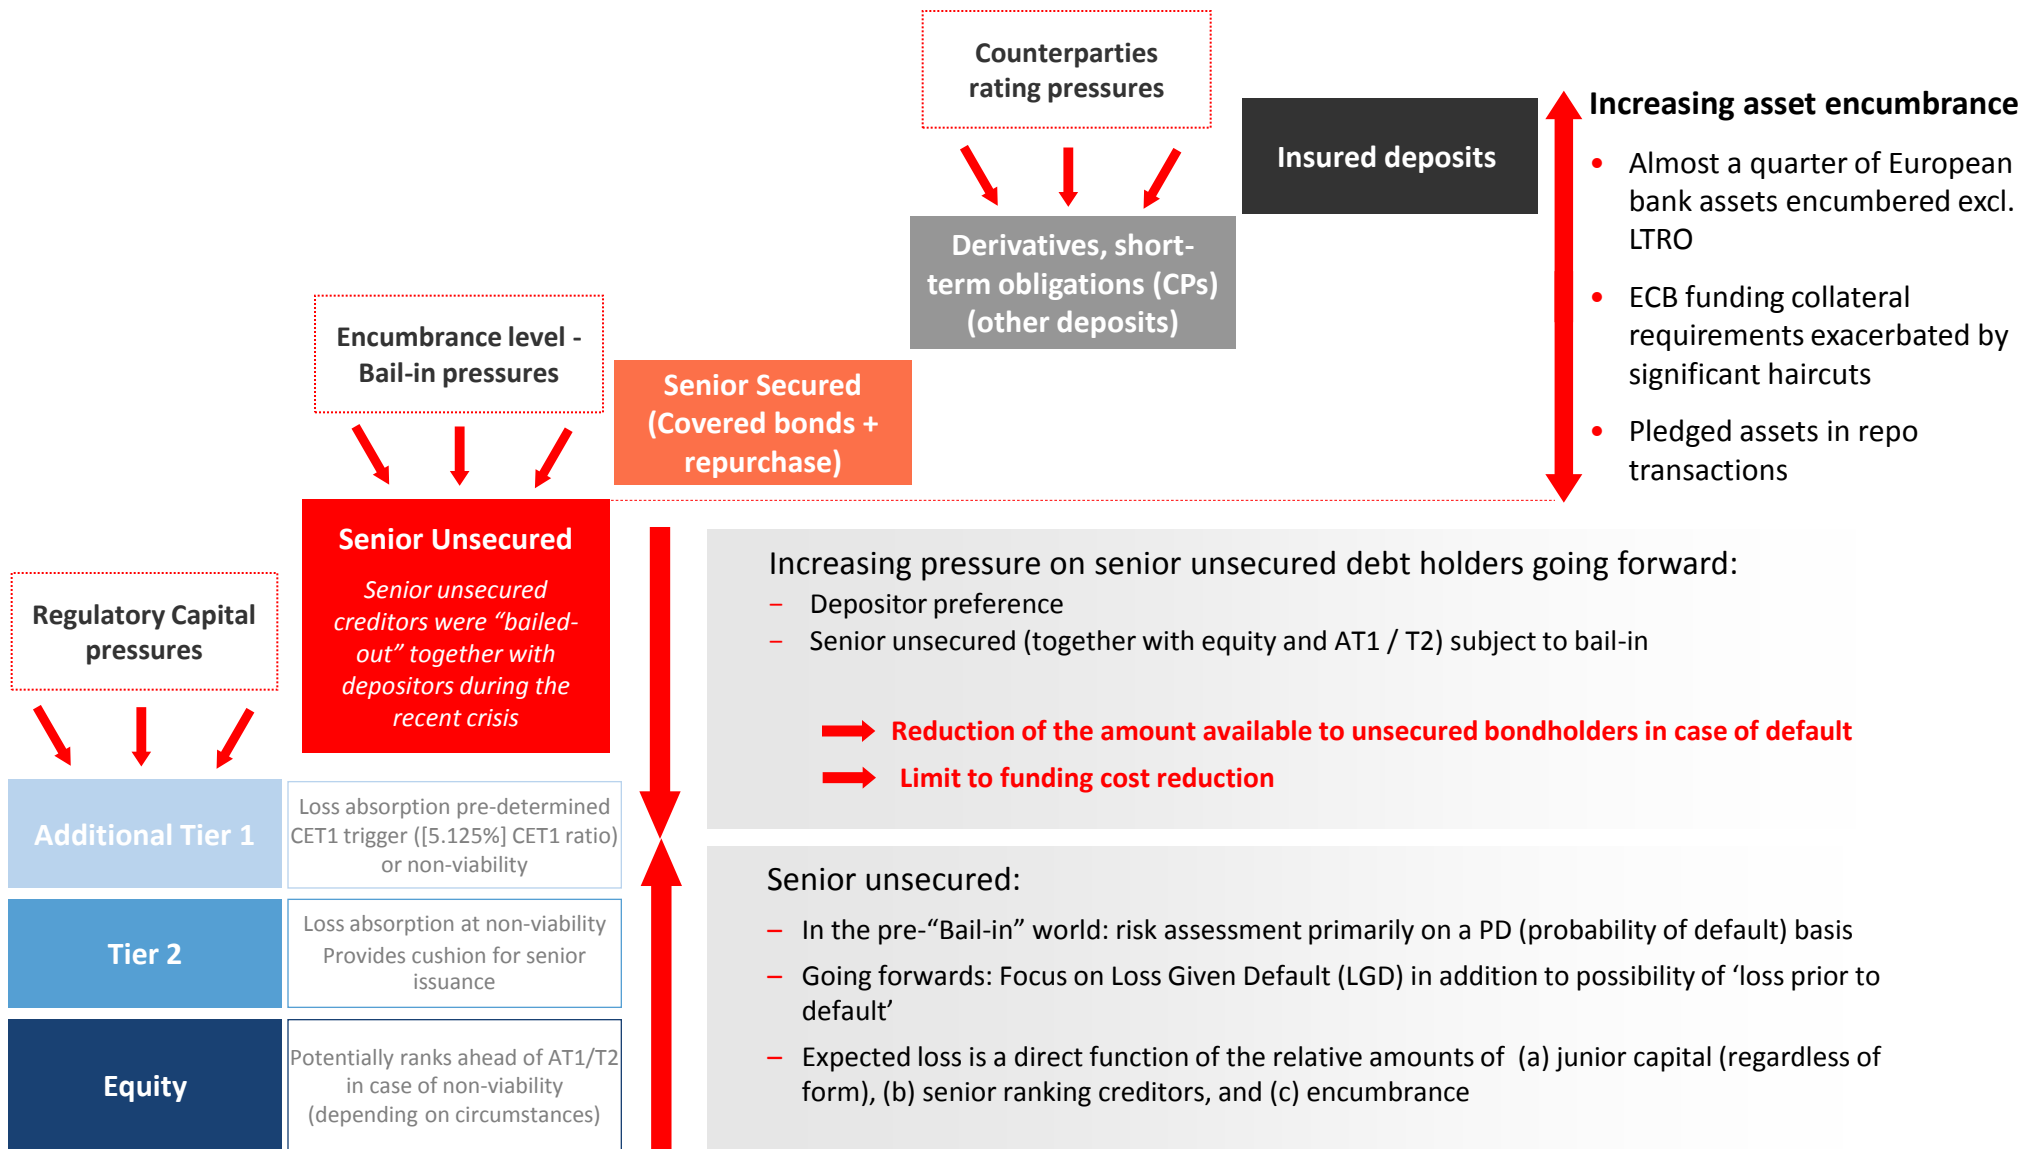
Counterparties rating pressures

Insured deposits

Increasing asset encumbrance

- Almost a quarter of European bank assets encumbered excl. LTRO
- ECB funding collateral requirements exacerbated by significant haircuts
- Pledged assets in repo transactions

Derivatives, short-term obligations (CPs) (other deposits)

Encumbrance level - Bail-in pressures

Senior Secured (Covered bonds + repurchase)

Senior Unsecured

Senior unsecured creditors were "bailed-out" together with depositors during the recent crisis

Regulatory Capital pressures

Increasing pressure on senior unsecured debt holders going forward:

– Depositor preference

– Senior unsecured (together with equity and AT1 / T2) subject to bail-in

Reduction of the amount available to unsecured bondholders in case of default

Limit to funding cost reduction

Additional Tier 1

Loss absorption pre-determined CET1 trigger ([5.125%] CET1 ratio) or non-viability

Tier 2

Loss absorption at non-viability Provides cushion for senior issuance

Equity

Potentially ranks ahead of AT1/T2 in case of non-viability (depending on circumstances)

Senior unsecured:

– In the pre-"Bail-in" world: risk assessment primarily on a PD (probability of default) basis

– Going forwards: Focus on Loss Given Default (LGD) in addition to possibility of 'loss prior to default'

– Expected loss is a direct function of the relative amounts of (a) junior capital (regardless of form), (b) senior ranking creditors, and (c) encumbrance